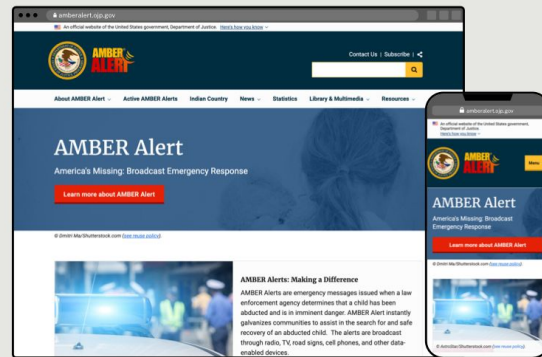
amberalert.ojp.gov

An official website of the United States government, Department of Justice. Here's how you know

AMBER ALERT

Contact Us | Subscribe |

About AMBER Alert
Active AMBER Alerts
Indian Country
News
Statistics
Library & Multimedia
Resources

AMBER Alert

America's Missing: Broadcast Emergency Response

Learn more about AMBER Alert

© Dmitri Ma/Shutterstock.com (See reuse policy)

AMBER Alerts: Making a Difference

AMBER Alerts are emergency messages issued when a law enforcement agency determines that a child has been abducted and is in imminent danger. AMBER Alert instantly galvanizes communities to assist in the search for and safe recovery of an abducted child. The alerts are broadcast through radio, TV, road signs, cell phones, and other data-enabled devices.

amberalert.ojp.gov

An official website of the United States government, Department of Justice.

Here's how you know

AMBER ALERT

Menu

AMBER Alert

America's Missing: Broadcast Emergency Response

Learn more about AMBER Alert

© AmilacShutterstock.com (See reuse policy)